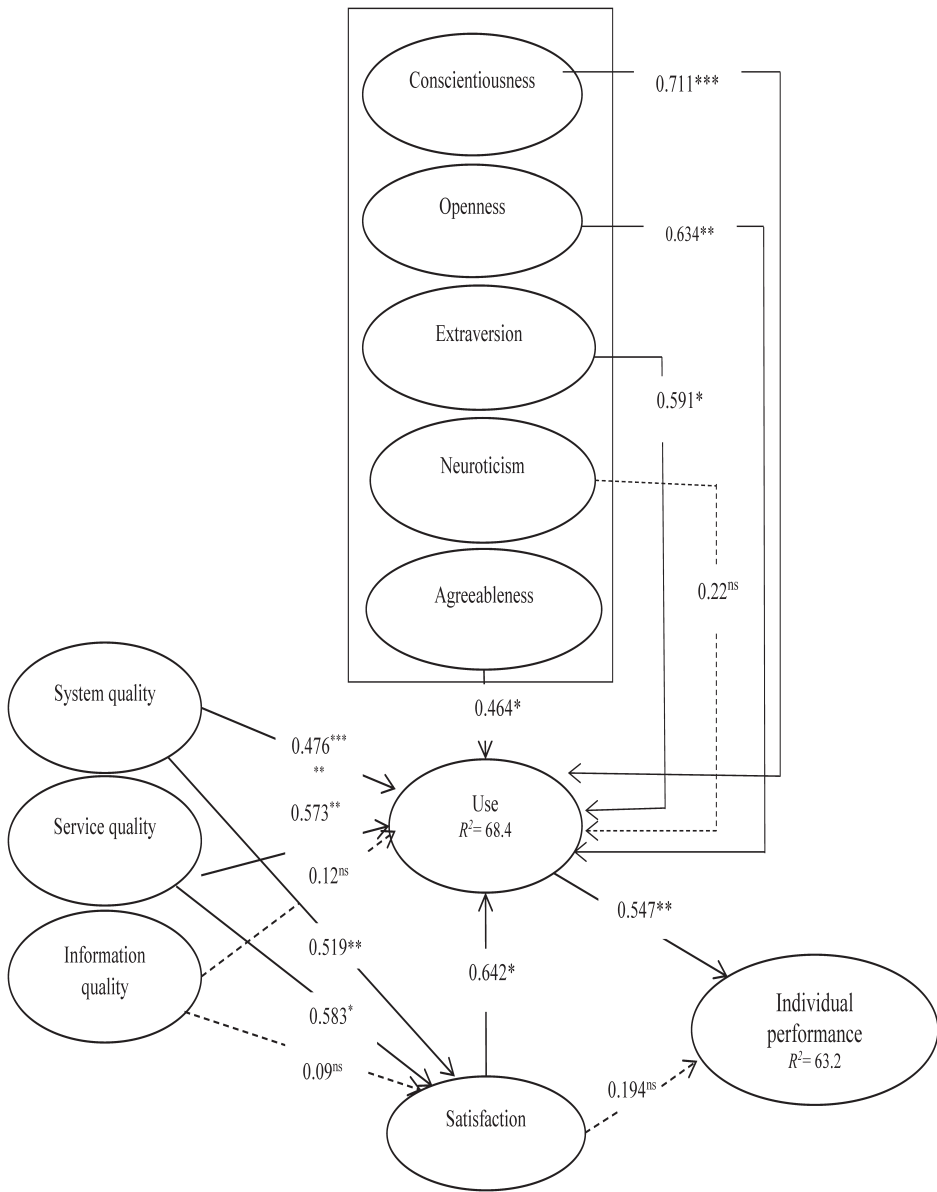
Conscientiousness

0.711***

Openness

0.634**

Extraversion

0.591*

Neuroticism

Agreeableness

0.22$^{ns}$

System quality

0.464*

0.476$^{***}$
$^{**}$

Service quality

0.573$^{**}$

Use
$R^2$= 68.4

0.12$^{ns}$

Information quality

0.519**

0.547**

0.642*

0.583$^{*}$

Individual performance
$R^2$= 63.2

0.09$^{ns}$

0.194$^{ns}$

Satisfaction